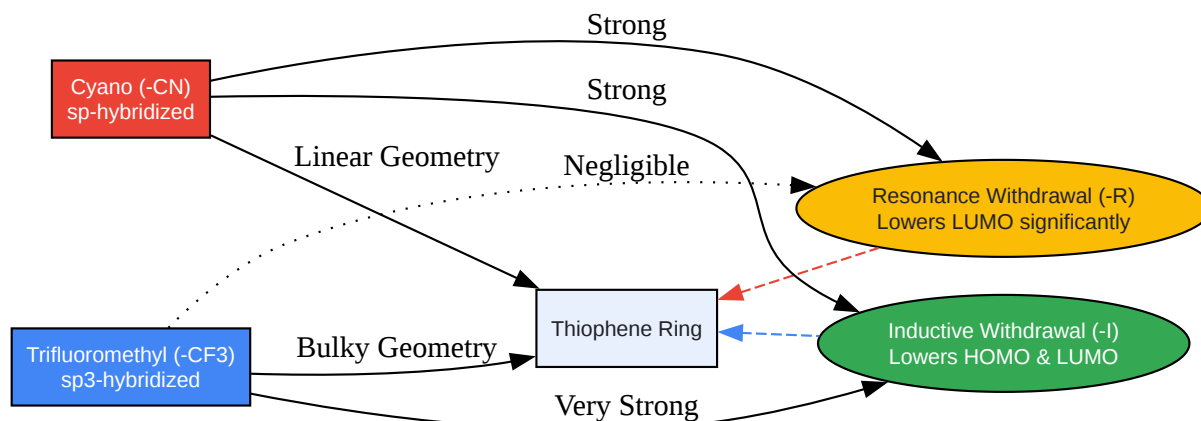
Strong

Cyano (-CN)
sp-hybridized

Strong

Linear Geometry

Negligible

Resonance Withdrawal (-R)
Lowers LUMO significantly

Thiophene Ring

Inductive Withdrawal (-I)
Lowers HOMO & LUMO

Trifluoromethyl (-CF3)
sp3-hybridized

Bulky Geometry

Very Strong